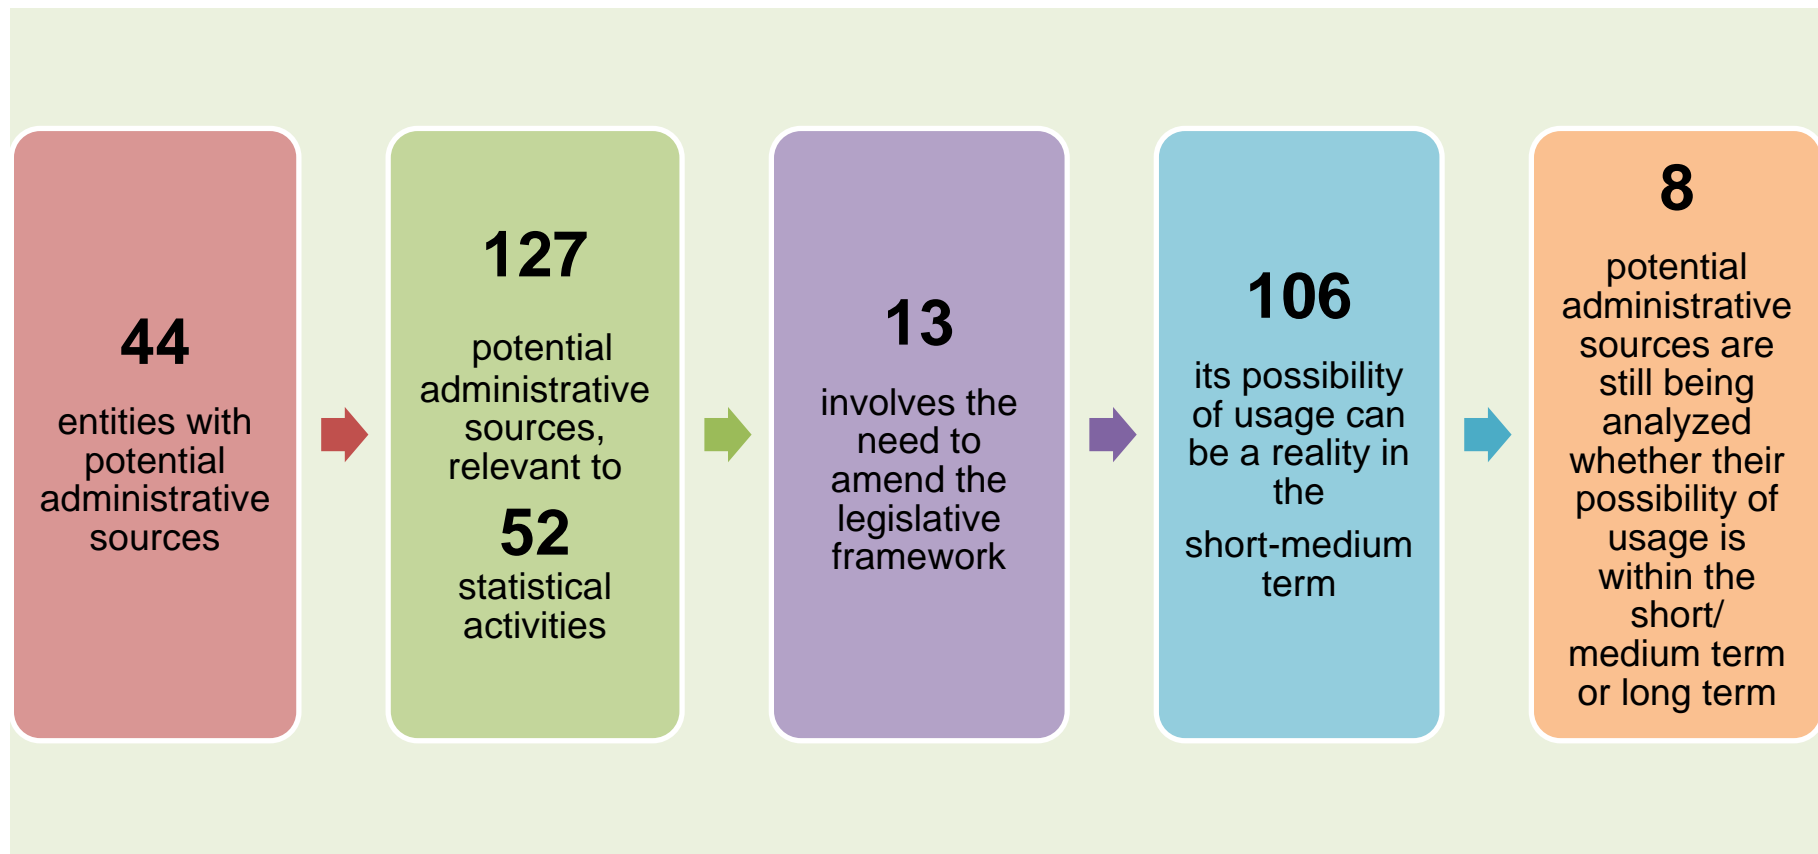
44

entities with potential administrative sources

127

potential administrative sources, relevant to

52

statistical activities

13

involves the need to amend the legislative framework

106

its possibility of usage can be a reality in the

short-medium term

8

potential administrative sources are still being analyzed whether their possibility of usage is within the short/ medium term or long term